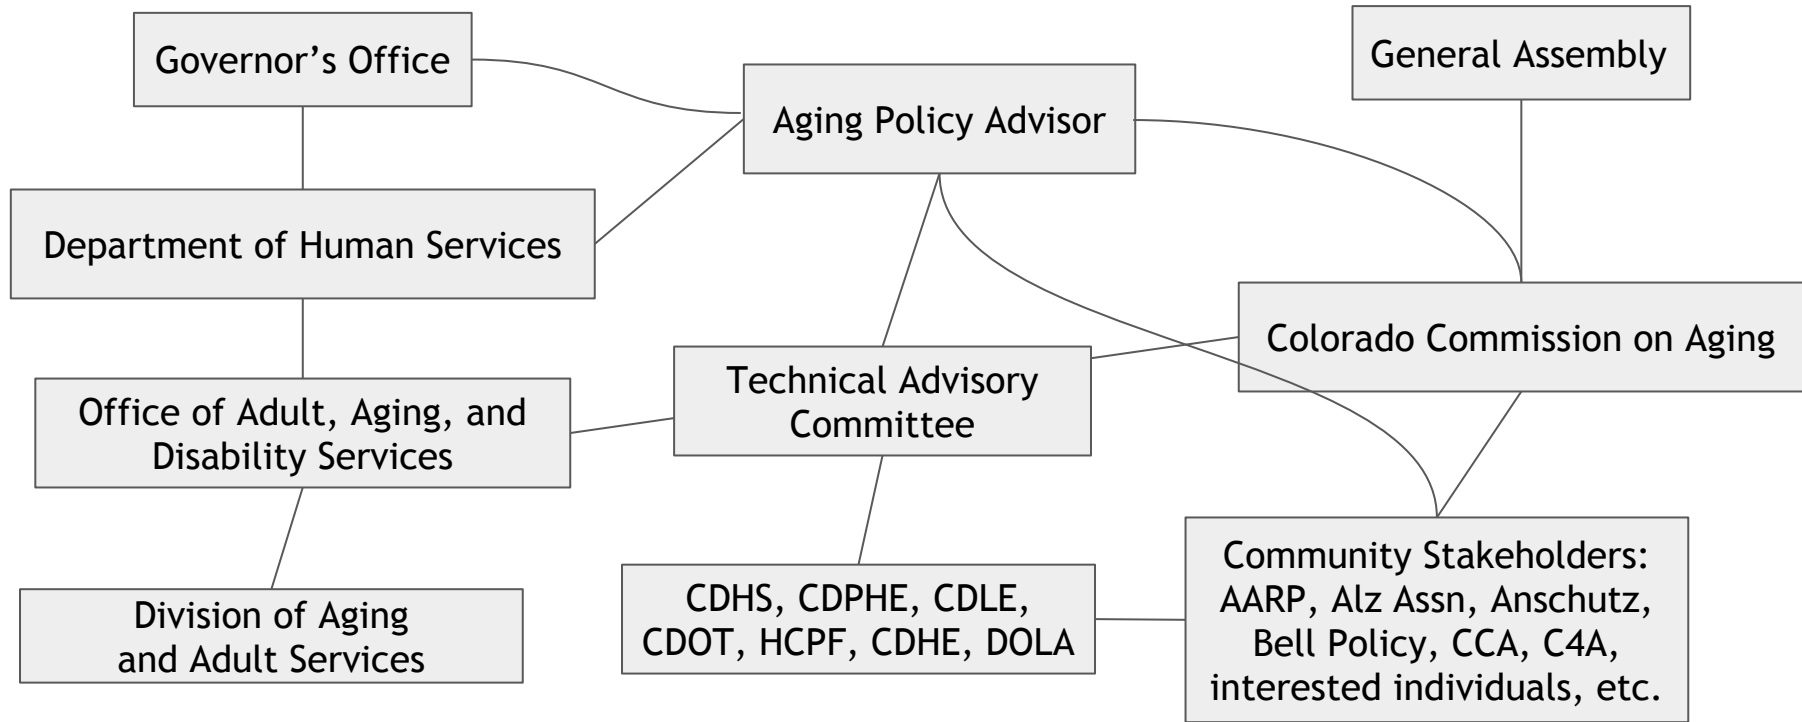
Governor's Office

Aging Policy Advisor

General Assembly

Department of Human Services

Colorado Commission on Aging

Technical Advisory Committee

Office of Adult, Aging, and Disability Services

Division of Aging and Adult Services

CDHS, CDPHE, CDLE, CDOT, HCPF, CDHE, DOLA

Community Stakeholders: AARP, Alz Assn, Anschutz, Bell Policy, CCA, C4A, interested individuals, etc.